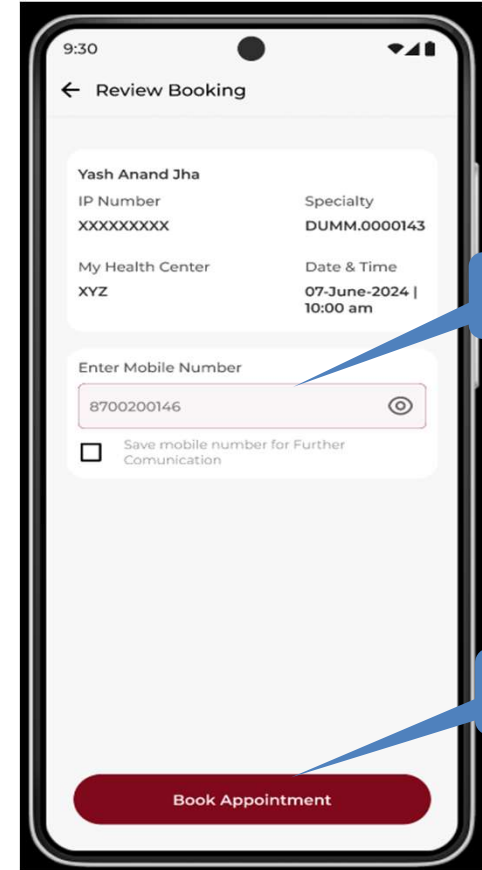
9:30

← Review Booking

Yash Anand Jha

IP Number
XXXXXXXXX

Specialty
DUMM.0000143

My Health Center
XYZ

Date & Time
07-June-2024 | 10:00 am

Enter Mobile Number

8700200146

Save mobile number for Further Comunication

Book Appointment